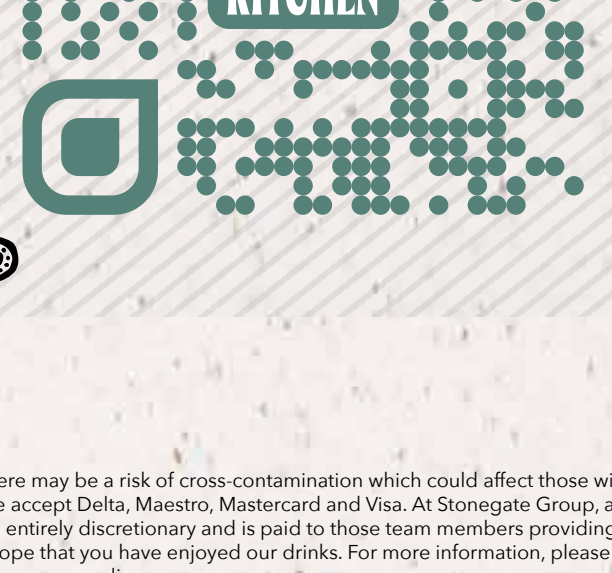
KITCHEN

ere may be a risk of cross-contamination which could affect those wi
e accept Delta, Maestro, Mastercard and Visa. At Stonegate Group, a
entirely discretionary and is paid to those team members providing
ope that you have enjoyed our drinks. For more information, please